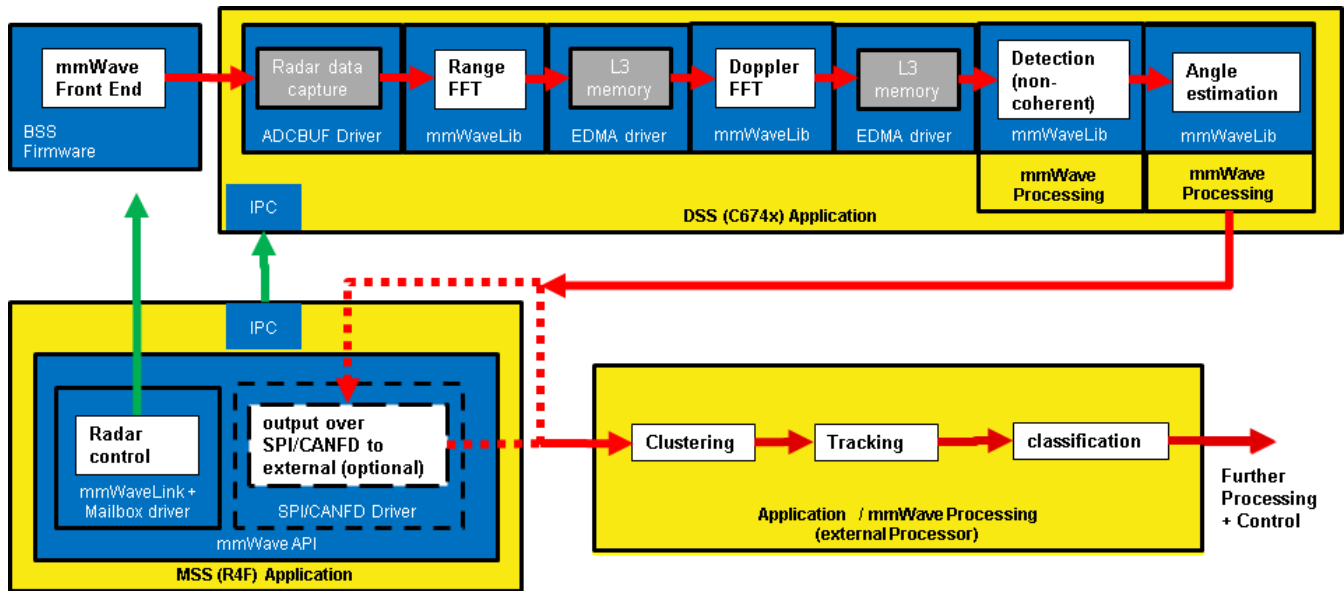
mmWave Front End

BSS Firmware

Radar data capture

ADCBUF Driver

Range FFT

mmWaveLib

L3 memory

EDMA driver

Doppler FFT

mmWaveLib

L3 memory

EDMA driver

Detection (non-coherent)

mmWaveLib

mmWave Processing

Angle estimation

mmWaveLib

mmWave Processing

IPC

DSS (C674x) Application

IPC

Radar control

mmWaveLink + Mailbox driver

output over SPI/CANFD to external (optional)

SPI/CANFD Driver

mmWave API

MSS (R4F) Application

Clustering

Tracking

classification

Application / mmWave Processing (external Processor)

Further Processing + Control